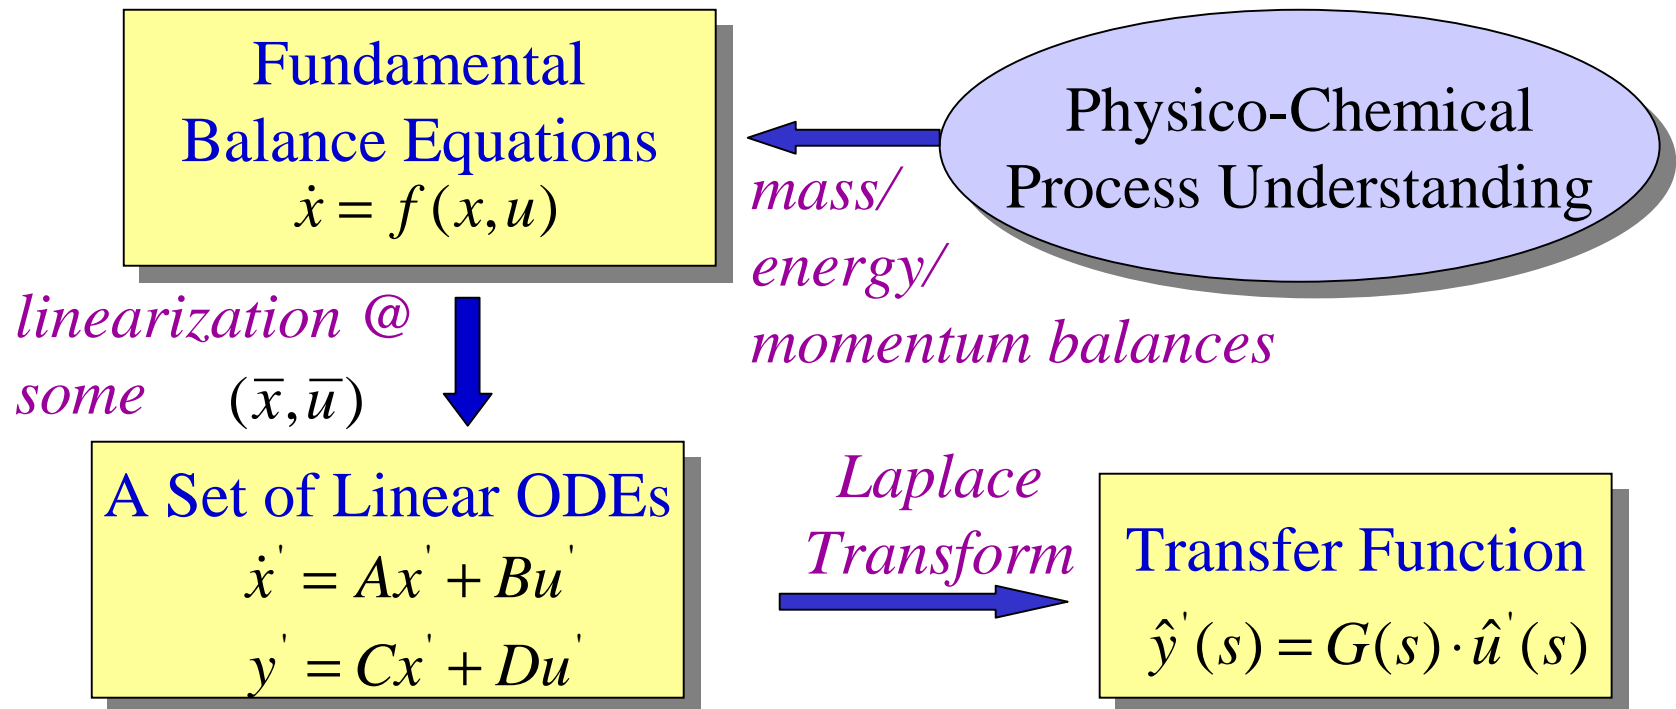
Fundamental Balance Equations
$\dot{x} = f(x,u)$

Physico-Chemical Process Understanding

mass/ energy/ momentum balances

linearization @ some $(\bar{x},\bar{u})$

A Set of Linear ODEs
$\dot{x}' = Ax' + Bu'$
$y' = Cx' + Du'$

Laplace Transform

Transfer Function
$\hat{y}'(s) = G(s)\cdot\hat{u}'(s)$